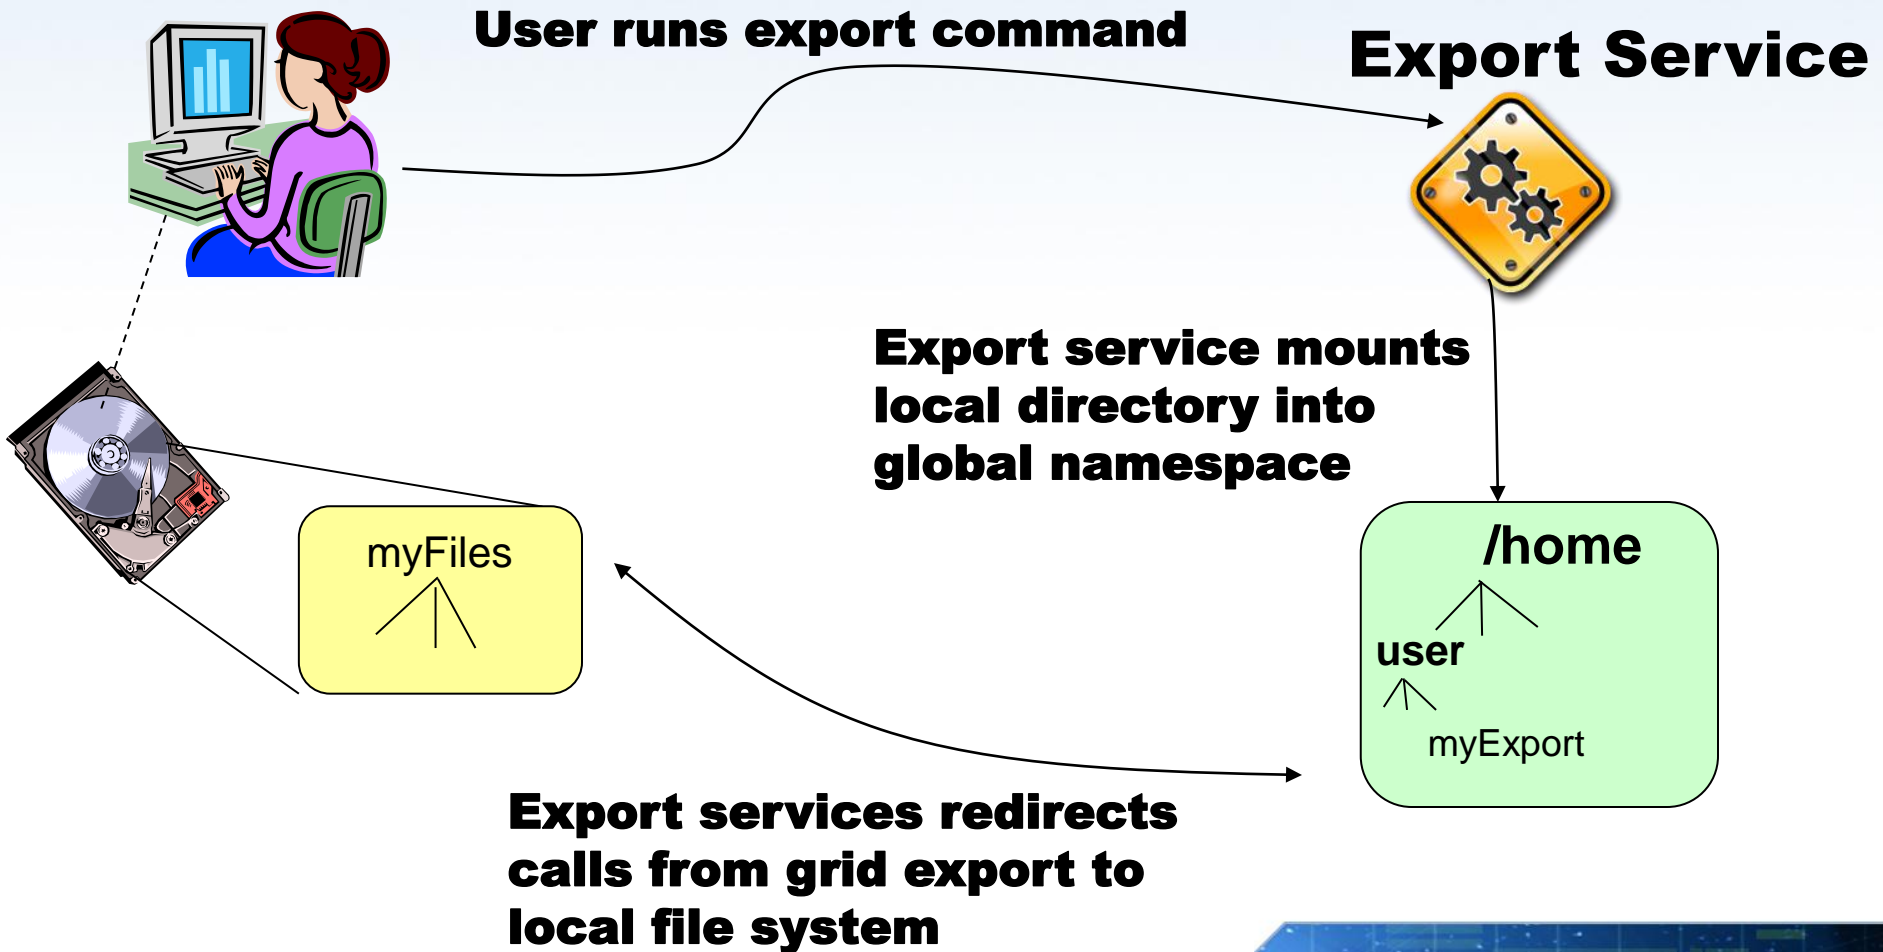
User runs export command

Export Service

Export service mounts local directory into global namespace

myFiles

/home

user

myExport

Export services redirects calls from grid export to local file system